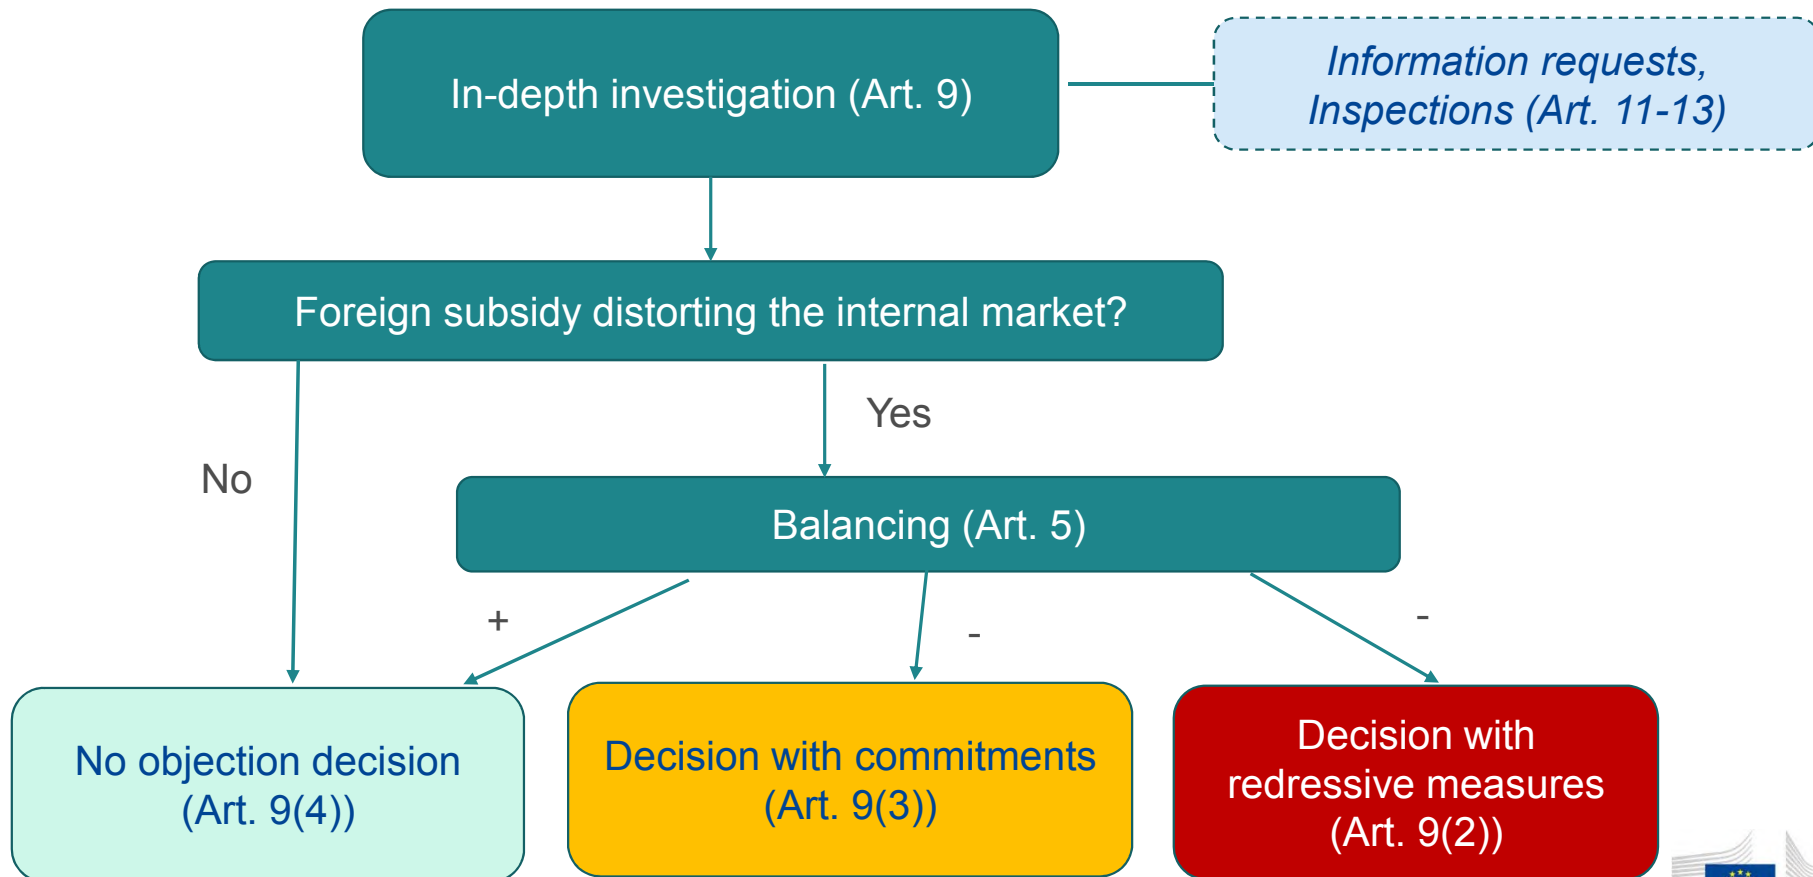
In-depth investigation (Art. 9)

*Information requests, Inspections (Art. 11-13)*

Foreign subsidy distorting the internal market?

Yes

No

Balancing (Art. 5)

+

-

-

No objection decision (Art. 9(4))

Decision with commitments (Art. 9(3))

Decision with redressive measures (Art. 9(2))